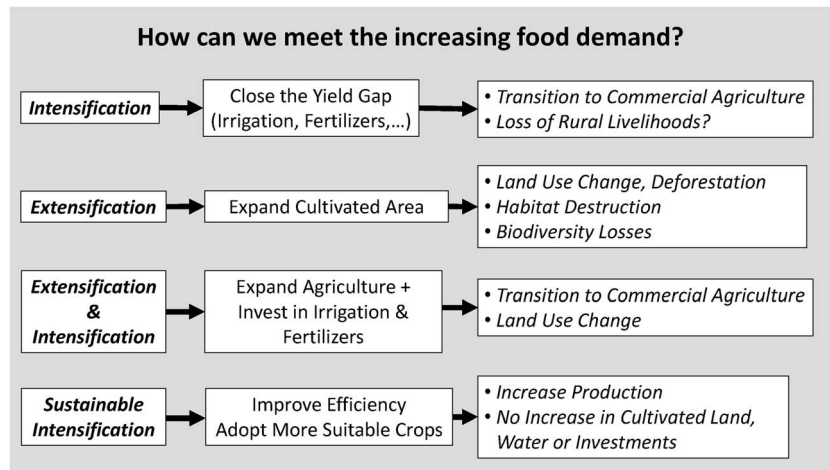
How can we meet the increasing food demand?

*Intensification*

Close the Yield Gap (Irrigation, Fertilizers,…)

• *Transition to Commercial Agriculture*
• *Loss of Rural Livelihoods?*

*Extensification*

Expand Cultivated Area

• *Land Use Change, Deforestation*
• *Habitat Destruction*
• *Biodiversity Losses*

*Extensification & Intensification*

Expand Agriculture + Invest in Irrigation & Fertilizers

• *Transition to Commercial Agriculture*
• *Land Use Change*

*Sustainable Intensification*

Improve Efficiency Adopt More Suitable Crops

• *Increase Production*
• *No Increase in Cultivated Land, Water or Investments*